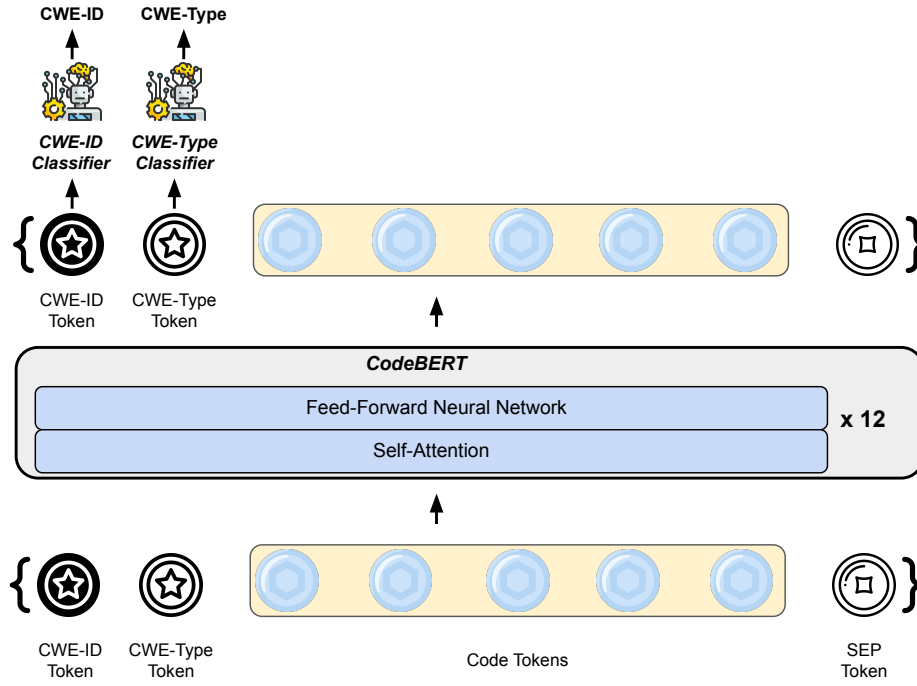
CWE-ID

CWE-Type

CWE-ID Classifier

CWE-Type Classifier

CWE-ID Token

CWE-Type Token

CodeBERT

Feed-Forward Neural Network

Self-Attention

x 12

CWE-ID Token

CWE-Type Token

Code Tokens

SEP Token